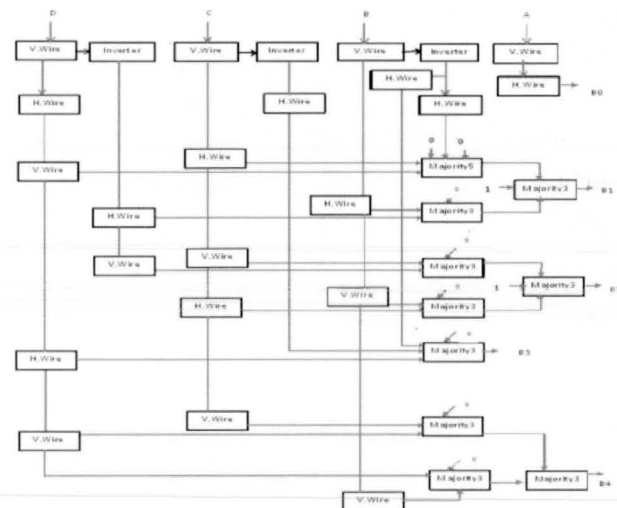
D

C

B

A

V.Wire

Inverter

V.Wire

Inverter

V.Wire

Inverter

V.Wire

H.Wire

H.Wire

H.Wire

H.Wire

H.Wire

B0

0

0

H.Wire

V.Wire

Majority5

0

1

Majority3

B1

H.Wire

H.Wire

Majority3

0

V.Wire

V.Wire

Majority3

0

1

Majority3

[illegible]

H.Wire

V.Wire

Majority3

0

H.Wire

Majority3

B3

V.Wire

0

Majority3

V.Wire

0

Majority3

Majority3

B4

V.Wire